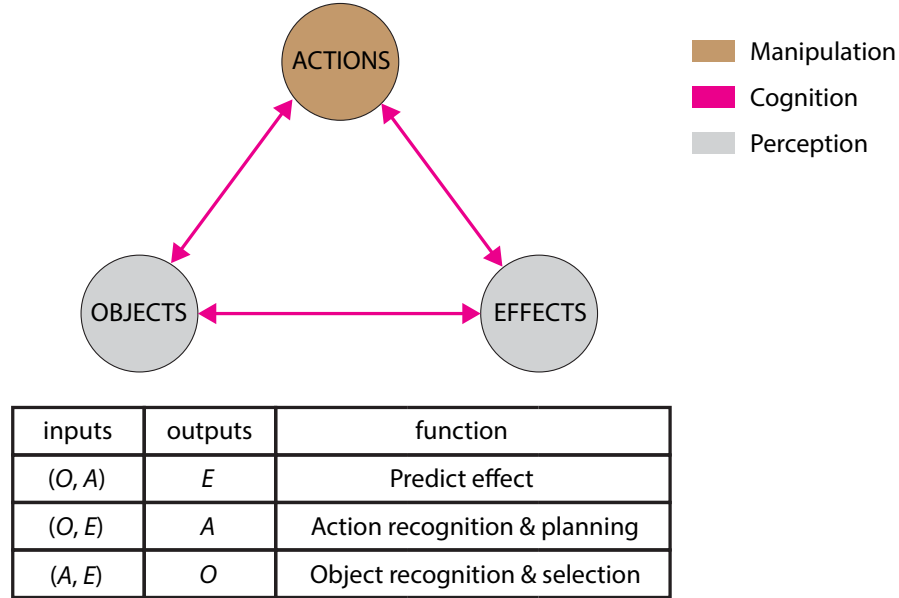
ACTIONS

OBJECTS

EFFECTS

Manipulation
Cognition
Perception

| inputs | outputs | function |
|---|---|---|
| $(O, A)$ | $E$ | Predict effect |
| $(O, E)$ | $A$ | Action recognition & planning |
| $(A, E)$ | $O$ | Object recognition & selection |